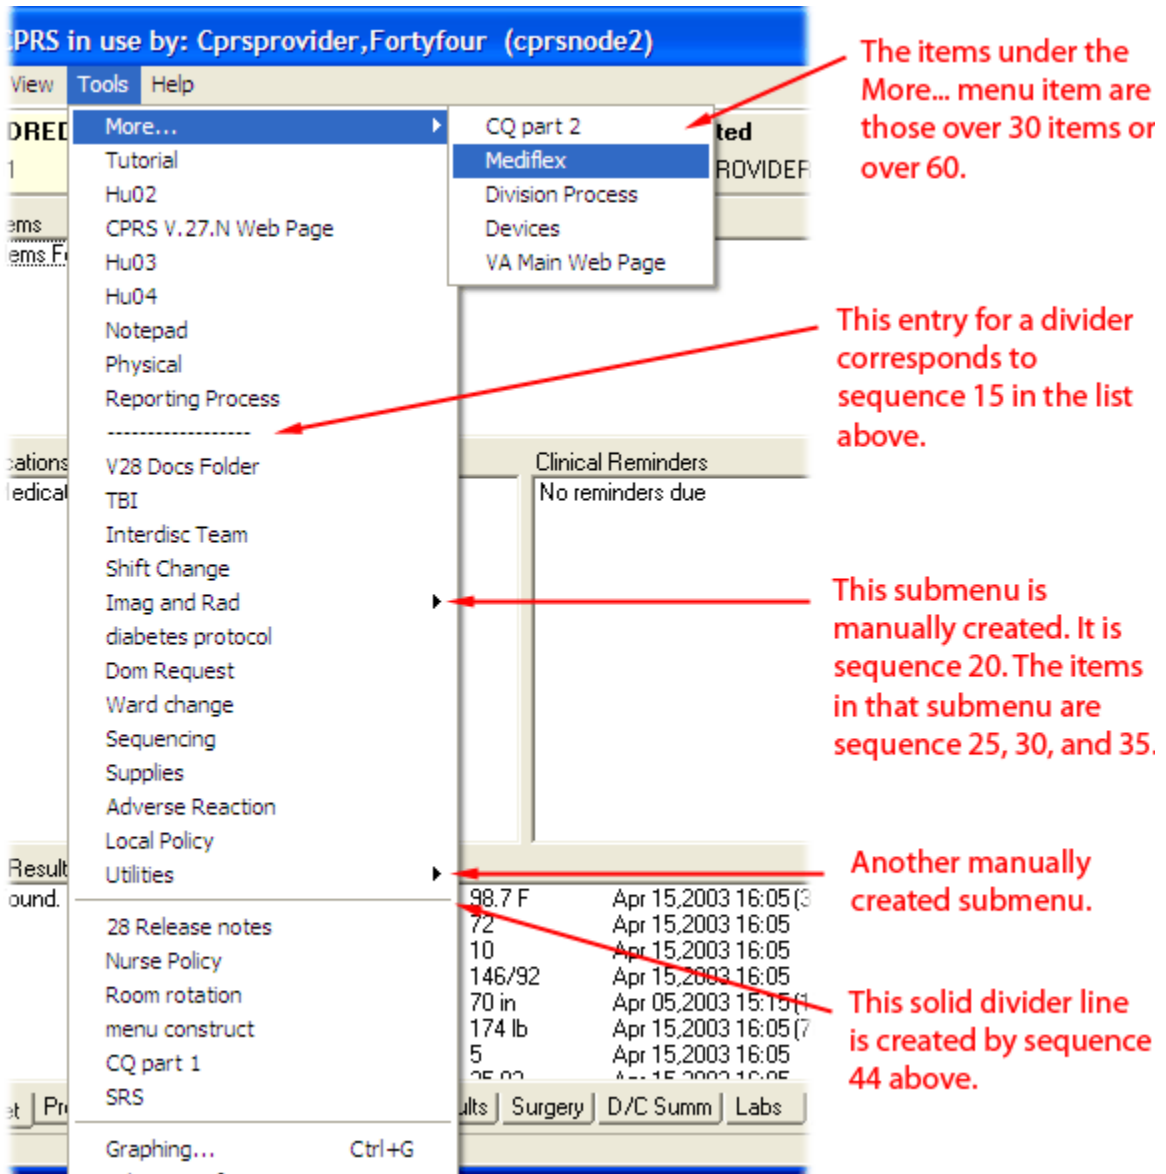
PRS in use by: Cprsprovider,Fortyfour (cprsnode2)

View Tools Help

DRED
1
ems
ems F

More...
Tutorial
Hu02
CPRS V.27.N Web Page
Hu03
Hu04
Notepad
Physical
Reporting Process
------------------
V28 Docs Folder
TBI
Interdisc Team
Shift Change
Imag and Rad
diabetes protocol
Dom Request
Ward change
Sequencing
Supplies
Adverse Reaction
Local Policy
Utilities
28 Release notes
Nurse Policy
Room rotation
menu construct
CQ part 1
SRS
Graphing... Ctrl+G

CQ part 2
Mediflex
Division Process
Devices
VA Main Web Page

ted
ROVIDER

cations
edica

Clinical Reminders
No reminders due

Result
ound.

| 98.7 F | Apr 15,2003 16:05 |
|---|---|
| 72 | Apr 15,2003 16:05 |
| 10 | Apr 15,2003 16:05 |
| 146/92 | Apr 15,2003 16:05 |
| 70 in | Apr 05,2003 15:15 |
| 174 lb | Apr 15,2003 16:05 |
| 5 | Apr 15,2003 16:05 |

et Pr ults Surgery D/C Summ Labs

The items under the More... menu item are those over 30 items or over 60.

This entry for a divider corresponds to sequence 15 in the list above.

This submenu is manually created. It is sequence 20. The items in that submenu are sequence 25, 30, and 35.

Another manually created submenu.

This solid divider line is created by sequence 44 above.